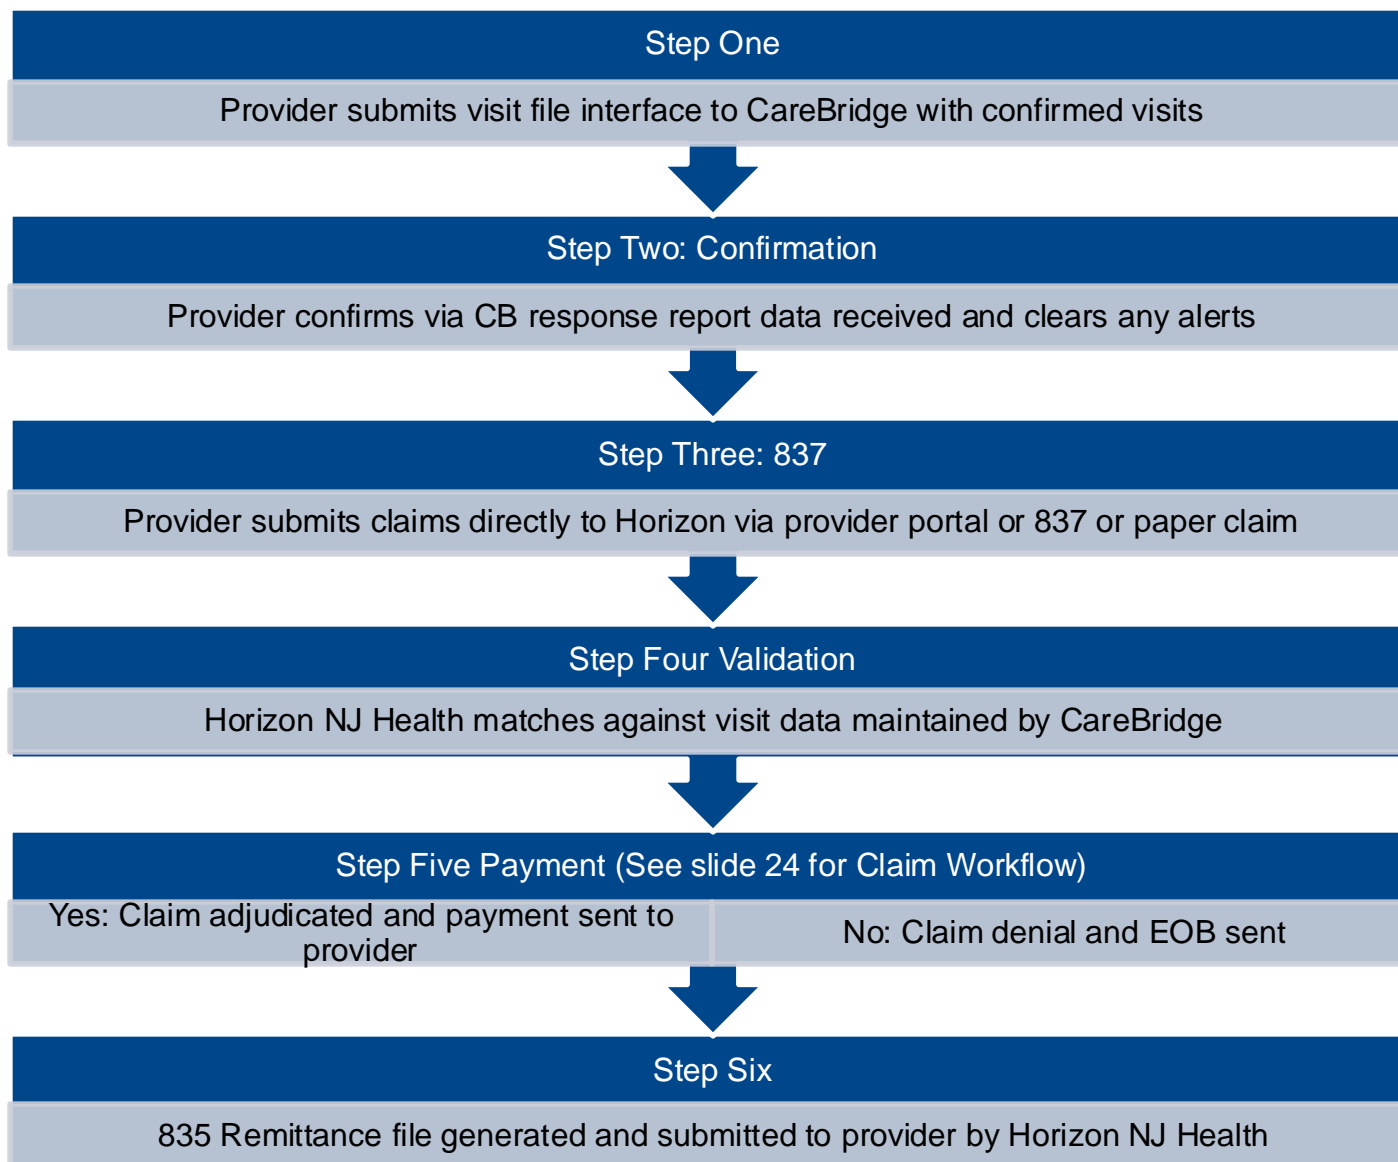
Step One

Provider submits visit file interface to CareBridge with confirmed visits

Step Two: Confirmation

Provider confirms via CB response report data received and clears any alerts

Step Three: 837

Provider submits claims directly to Horizon via provider portal or 837 or paper claim

Step Four Validation

Horizon NJ Health matches against visit data maintained by CareBridge

Step Five Payment (See slide 24 for Claim Workflow)

Yes: Claim adjudicated and payment sent to provider

No: Claim denial and EOB sent

Step Six

835 Remittance file generated and submitted to provider by Horizon NJ Health